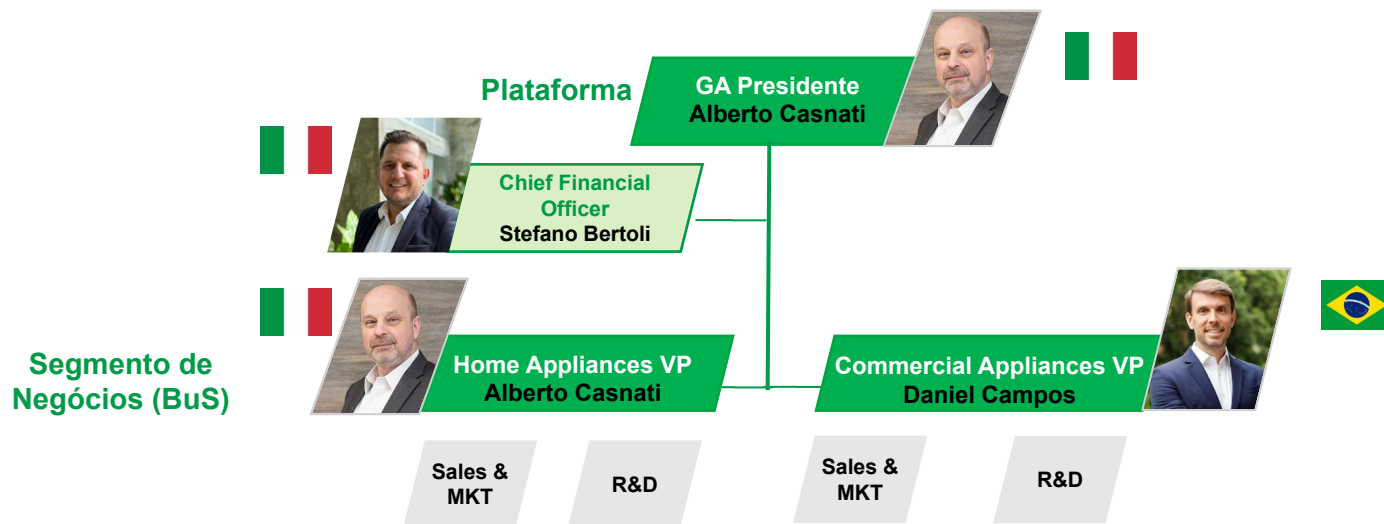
Plataforma

GA Presidente
Alberto Casnati

Chief Financial Officer
Stefano Bertoli

Segmento de Negócios (BuS)

Home Appliances VP
Alberto Casnati

Commercial Appliances VP
Daniel Campos

Sales & MKT

R&D

Sales & MKT

R&D